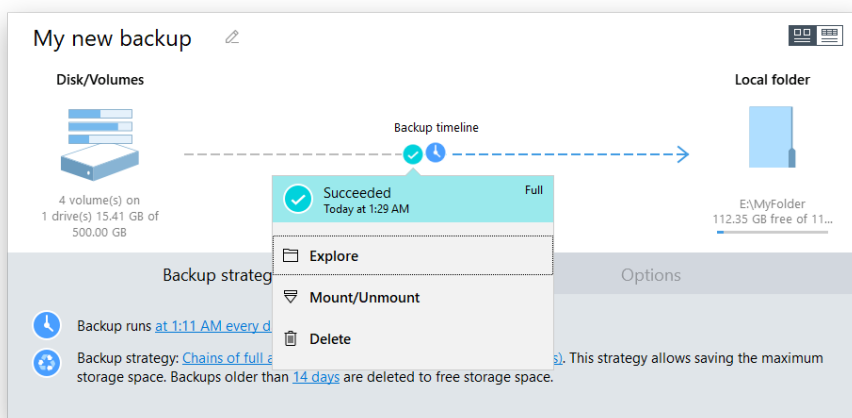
My new backup

Disk/Volumes

4 volume(s) on 1 drive(s) 15.41 GB of 500.00 GB

Backup timeline

Local folder

E:\MyFolder
112.35 GB free of 11...

Succeeded
Today at 1:29 AM
Full

Explore

Mount/Unmount

Delete

Backup strateg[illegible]

Options

Backup runs at 1:11 AM every d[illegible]

Backup strategy: Chains of full a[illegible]s). This strategy allows saving the maximum storage space. Backups older than 14 days are deleted to free storage space.